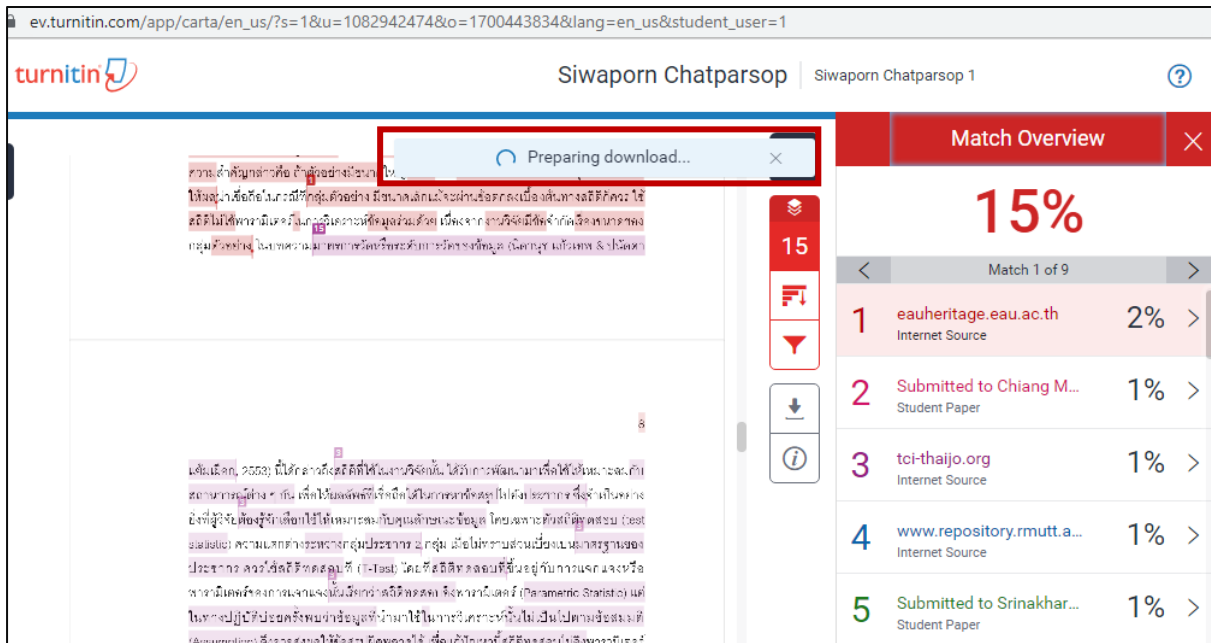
ev.turnitin.com/app/carta/en_us/?s=1&u=1082942474&o=1700443834&lang=en_us&student_user=1

turnitin

Siwaporn Chatparsop | Siwaporn Chatparsop 1

?

Preparing download... ×

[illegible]

8

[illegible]

15

Match Overview ×

15%

< Match 1 of 9 >

1 eauheritage.eau.ac.th Internet Source 2% >

2 Submitted to Chiang M... Student Paper 1% >

3 tci-thaijo.org Internet Source 1% >

4 www.repository.rmutt.a... Internet Source 1% >

5 Submitted to Srinakhar... Student Paper 1% >